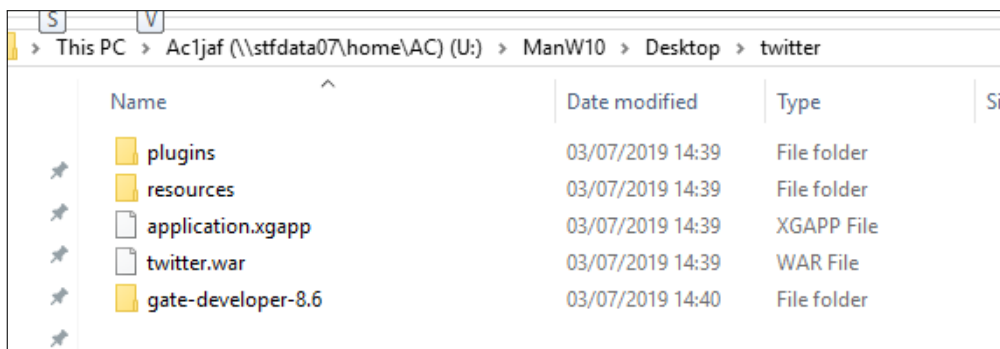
S V

This PC › Ac1jaf (\\stfdata07\home\AC) (U:) › ManW10 › Desktop › twitter

| Name | Date modified | Type | Si |
|---|---|---|---|
| plugins | 03/07/2019 14:39 | File folder | |
| resources | 03/07/2019 14:39 | File folder | |
| application.xgapp | 03/07/2019 14:39 | XGAPP File | |
| twitter.war | 03/07/2019 14:39 | WAR File | |
| gate-developer-8.6 | 03/07/2019 14:40 | File folder | |